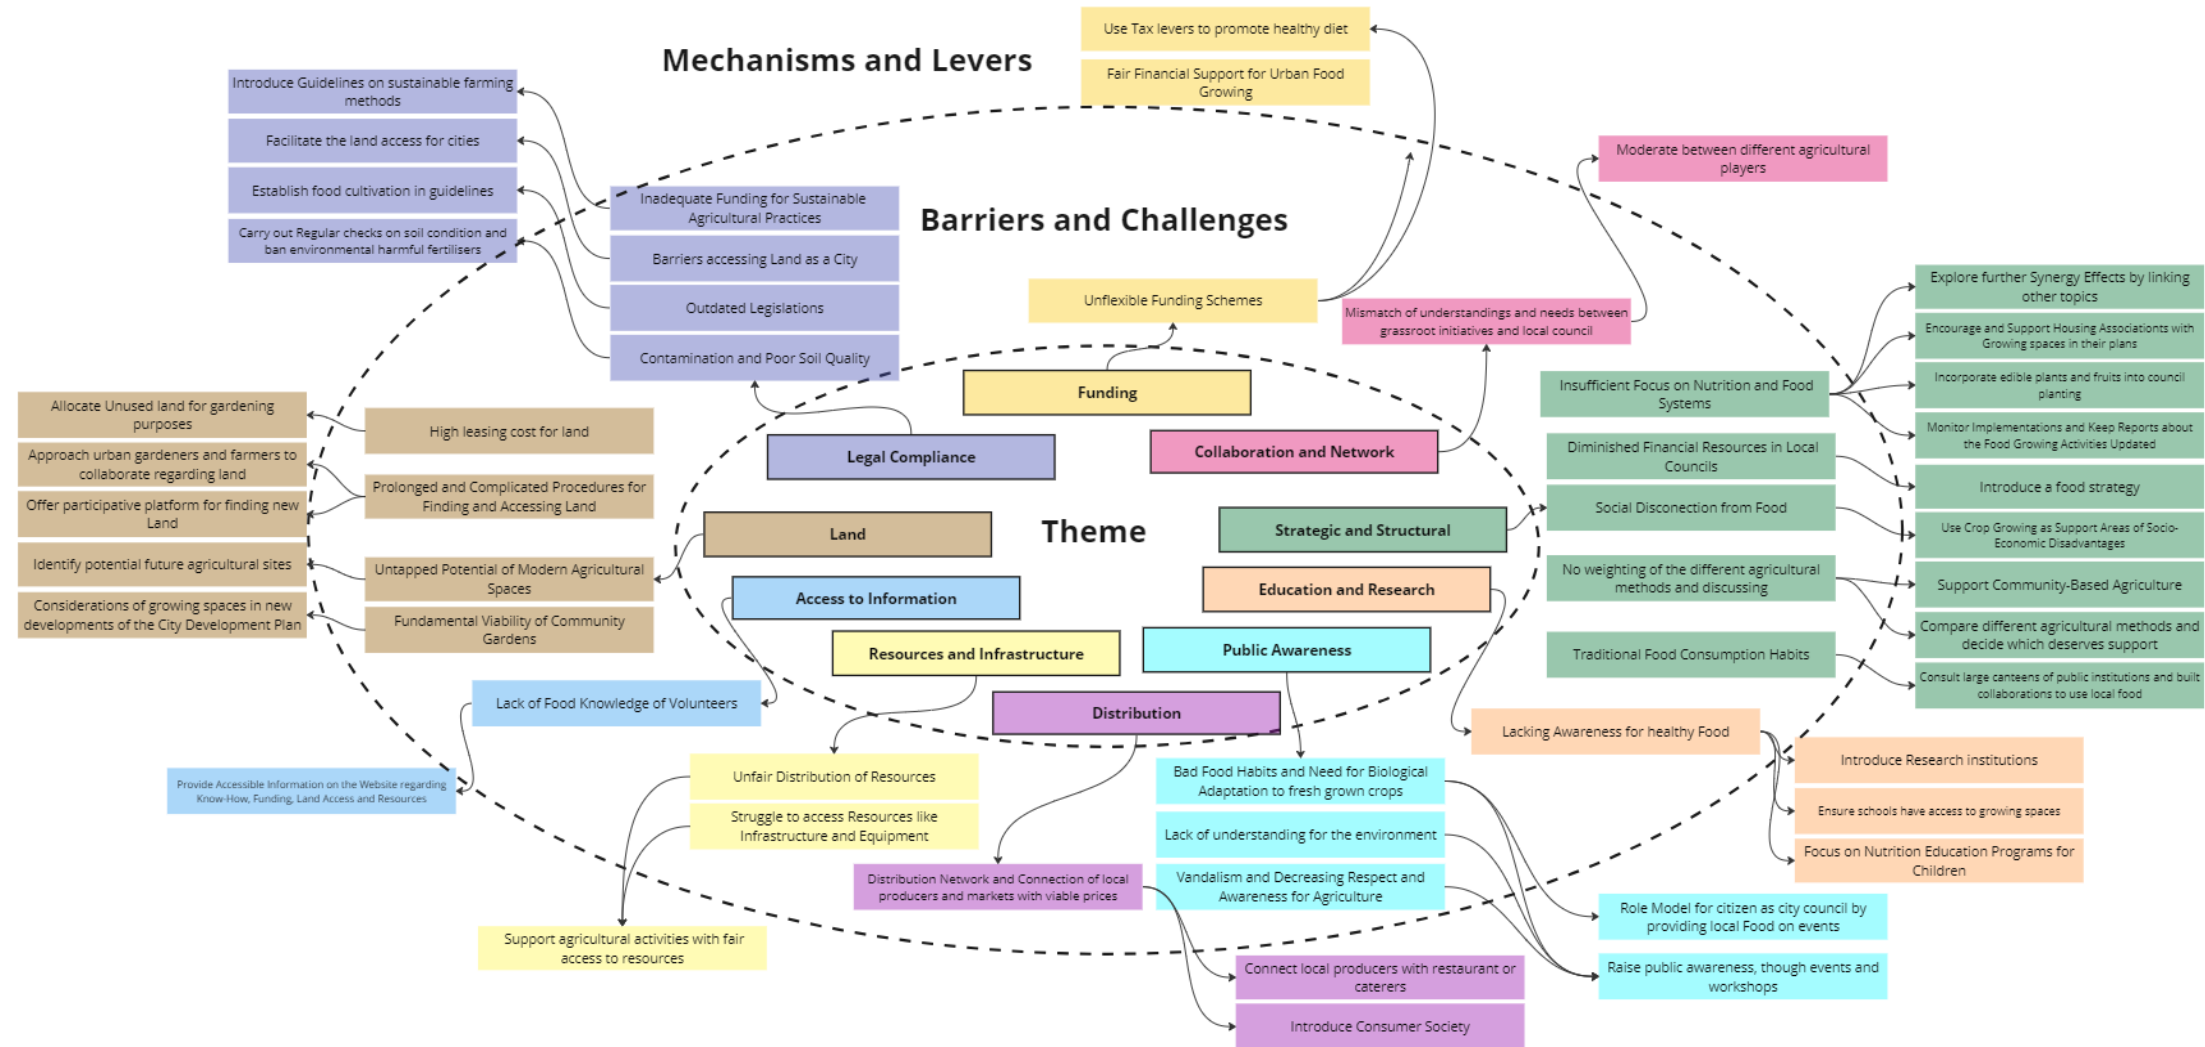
Mechanisms and Levers

Use Tax levers to promote healthy diet

Fair Financial Support for Urban Food Growing

Introduce Guidelines on sustainable farming methods

Facilitate the land access for cities

Establish food cultivation in guidelines

Carry out Regular checks on soil condition and ban environmental harmful fertilisers

Inadequate Funding for Sustainable Agricultural Practices

Barriers accessing Land as a City

Outdated Legislations

Contamination and Poor Soil Quality

Barriers and Challenges

Moderate between different agricultural players

Unflexible Funding Schemes

Mismatch of understandings and needs between grassroot initiatives and local council

Explore further Synergy Effects by linking other topics

Encourage and Support Housing Associations with Growing spaces in their plans

Incorporate edible plants and fruits into council planting

Monitor Implementations and Keep Reports about the Food Growing Activities Updated

Introduce a food strategy

Use Crop Growing as Support Areas of Socio-Economic Disadvantages

Support Community-Based Agriculture

Compare different agricultural methods and decide which deserves support

Consult large canteens of public institutions and built collaborations to use local food

Insufficient Focus on Nutrition and Food Systems

Diminished Financial Resources in Local Councils

Social Disconection from Food

No weighting of the different agricultural methods and discussing

Traditional Food Consumption Habits

Funding

Legal Compliance

Collaboration and Network

Land

Theme

Strategic and Structural

Access to Information

Education and Research

Resources and Infrastructure

Public Awareness

Distribution

Allocate Unused land for gardening purposes

Approach urban gardeners and farmers to collaborate regarding land

Offer participative platform for finding new Land

Identify potential future agricultural sites

Considerations of growing spaces in new developments of the City Development Plan

High leasing cost for land

Prolonged and Complicated Procedures for Finding and Accessing Land

Untapped Potential of Modern Agricultural Spaces

Fundamental Viability of Community Gardens

Lack of Food Knowledge of Volunteers

Provide Accessible Information on the Website regarding Know-How, Funding, Land Access and Resources

Unfair Distribution of Resources

Struggle to access Resources like Infrastructure and Equipment

Support agricultural activities with fair access to resources

Distribution Network and Connection of local producers and markets with viable prices

Bad Food Habits and Need for Biological Adaptation to fresh grown crops

Lack of understanding for the environment

Vandalism and Decreasing Respect and Awareness for Agriculture

Lacking Awareness for healthy Food

Introduce Research institutions

Ensure schools have access to growing spaces

Focus on Nutrition Education Programs for Children

Role Model for citizen as city council by providing local Food on events

Raise public awareness, though events and workshops

Connect local producers with restaurant or caterers

Introduce Consumer Society